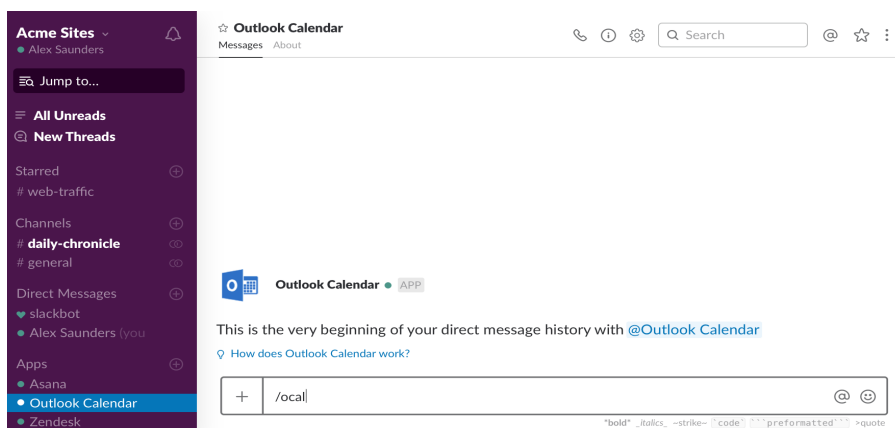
Acme Sites
Alex Saunders

Jump to...

All Unreads
New Threads

Starred
# web-traffic

Channels
# daily-chronicle
# general

Direct Messages
slackbot
Alex Saunders (you

Apps
Asana
Outlook Calendar
Zendesk

☆ Outlook Calendar
Messages About

Search

Outlook Calendar APP

This is the very beginning of your direct message history with @Outlook Calendar

How does Outlook Calendar work?

/ocal

*bold* _italics_ ~strike~ `code` ```preformatted``` >quote